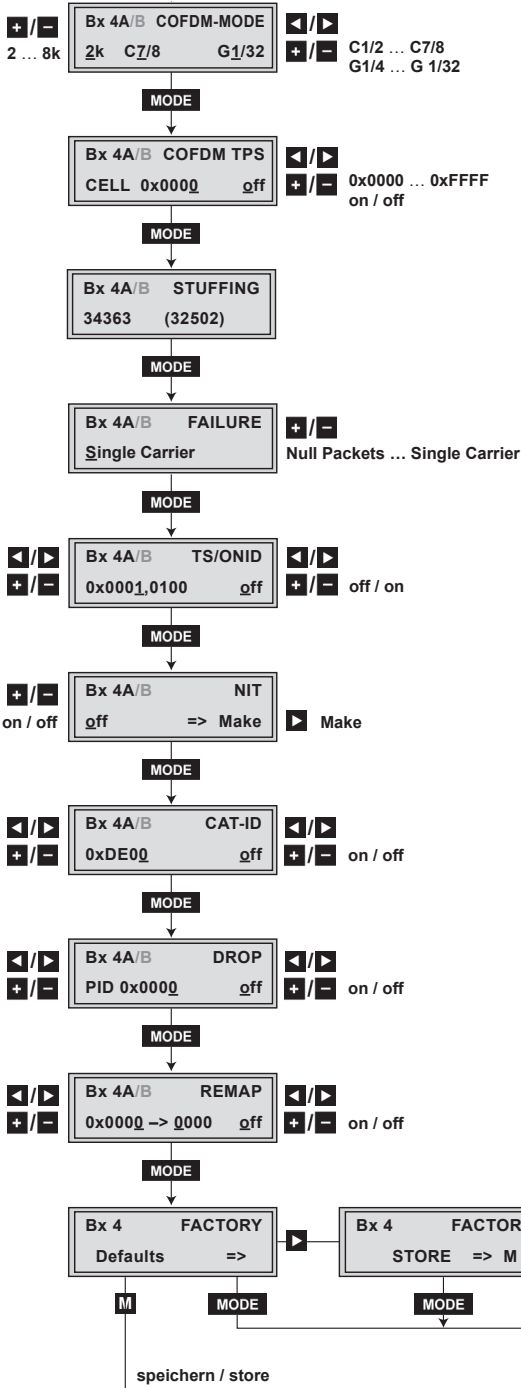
+ / –
2 … 8k

Bx 4A/B COFDM-MODE
2k C7/8 G1/32

◄ / ►
+ / – C1/2 … C7/8
G1/4 … G 1/32

MODE

Bx 4A/B COFDM TPS
CELL 0x0000 off

◄ / ►
+ / – 0x0000 … 0xFFFF
on / off

MODE

Bx 4A/B STUFFING
34363 (32502)

MODE

Bx 4A/B FAILURE
Single Carrier

+ / –
Null Packets … Single Carrier

MODE

◄ / ►
+ / –

Bx 4A/B TS/ONID
0x0001,0100 off

◄ / ►
+ / – off / on

MODE

+ / –
on / off

Bx 4A/B NIT
off => Make

► Make

MODE

◄ / ►
+ / –

Bx 4A/B CAT-ID
0xDE00 off

◄ / ►
+ / – on / off

MODE

◄ / ►
+ / –

Bx 4A/B DROP
PID 0x0000 off

◄ / ►
+ / – on / off

MODE

◄ / ►
+ / –

Bx 4A/B REMAP
0x0000 –> 0000 off

◄ / ►
+ / – on / off

MODE

Bx 4 FACTORY
Defaults =>

►

Bx 4 FACTOR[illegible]
STORE => M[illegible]

M

MODE

MODE

speichern / store